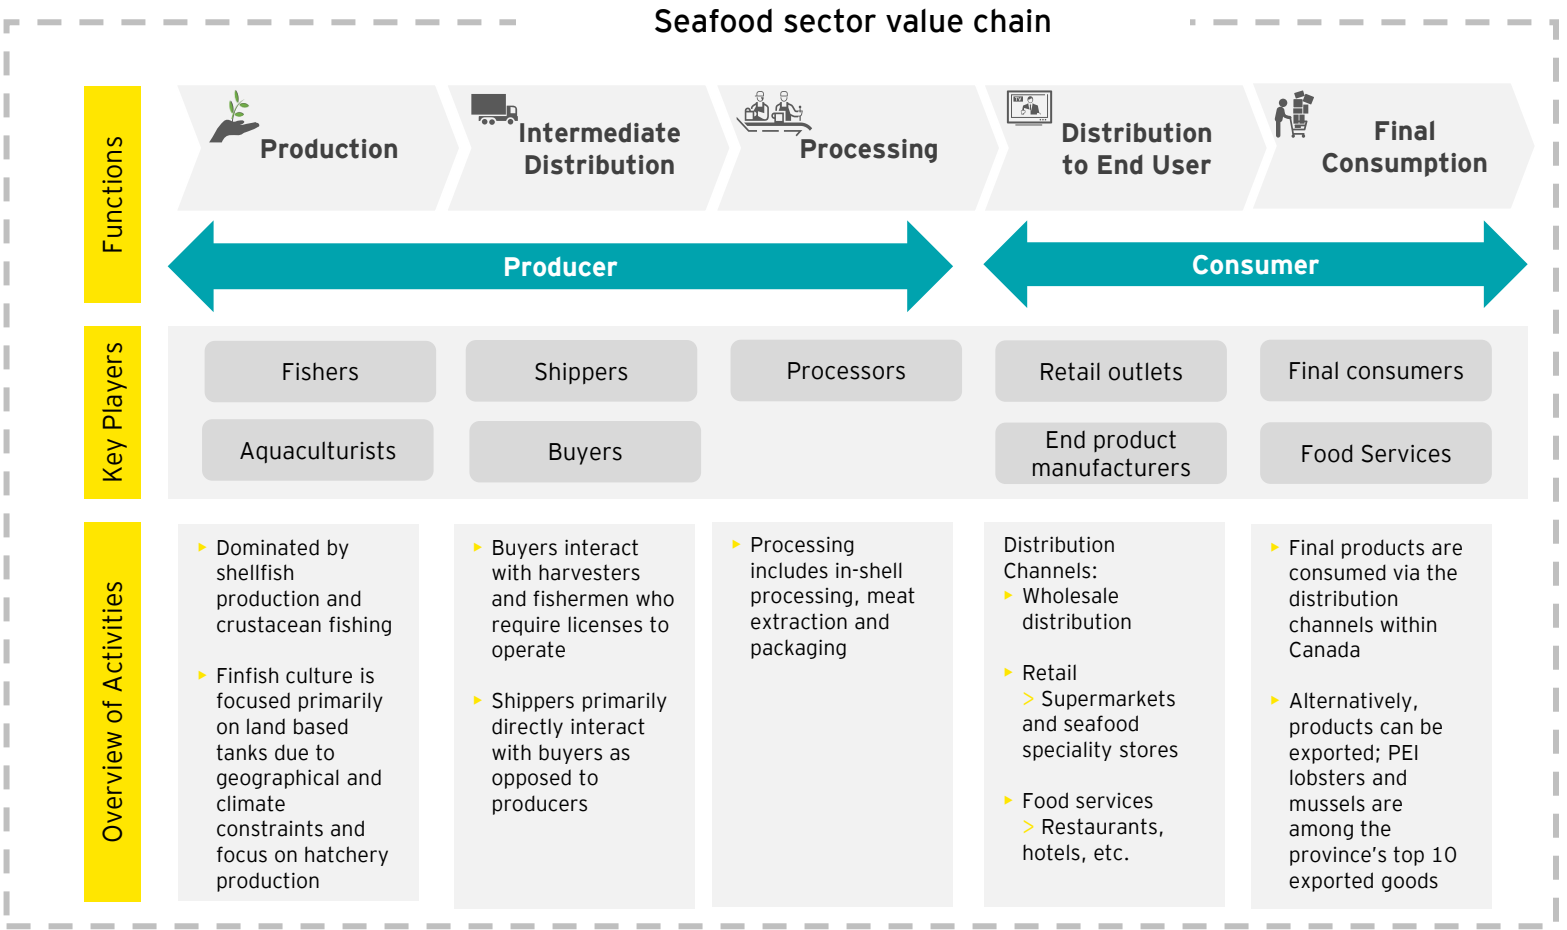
Seafood sector value chain

Functions

Production

Intermediate Distribution

Processing

Distribution to End User

Final Consumption

Producer

Consumer

Key Players

Fishers

Shippers

Processors

Retail outlets

Final consumers

Aquaculturists

Buyers

End product manufacturers

Food Services

Overview of Activities

‣ Dominated by shellfish production and crustacean fishing

‣ Finfish culture is focused primarily on land based tanks due to geographical and climate constraints and focus on hatchery production

‣ Buyers interact with harvesters and fishermen who require licenses to operate

‣ Shippers primarily directly interact with buyers as opposed to producers

‣ Processing includes in-shell processing, meat extraction and packaging

Distribution Channels:
‣ Wholesale distribution

‣ Retail
> Supermarkets and seafood speciality stores

‣ Food services
> Restaurants, hotels, etc.

‣ Final products are consumed via the distribution channels within Canada

‣ Alternatively, products can be exported; PEI lobsters and mussels are among the province's top 10 exported goods